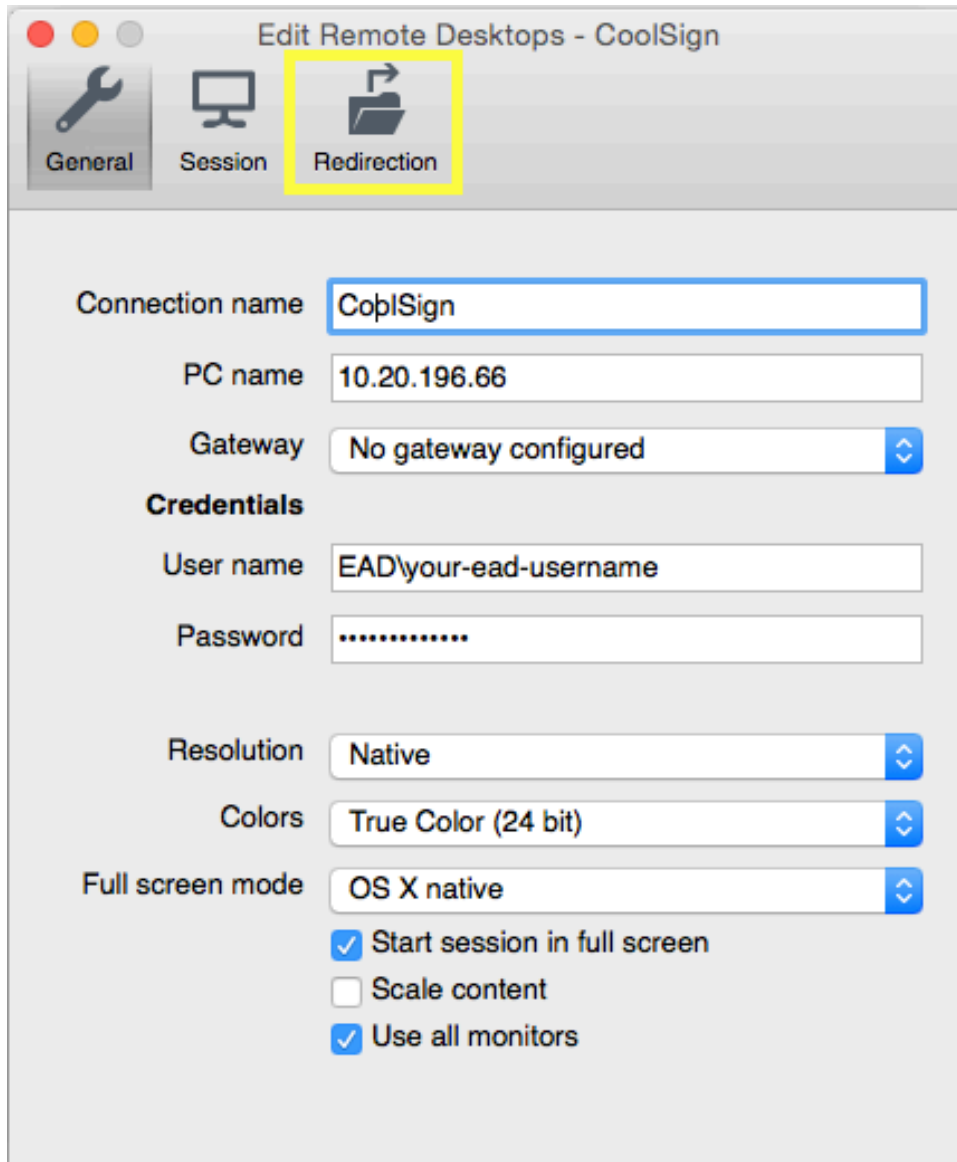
Edit Remote Desktops - CoolSign

General Session Redirection

Connection name CoolSign

PC name 10.20.196.66

Gateway No gateway configured

**Credentials**

User name EAD\your-ead-username

Password ••••••••••••••

Resolution Native

Colors True Color (24 bit)

Full screen mode OS X native

Start session in full screen

Scale content

Use all monitors